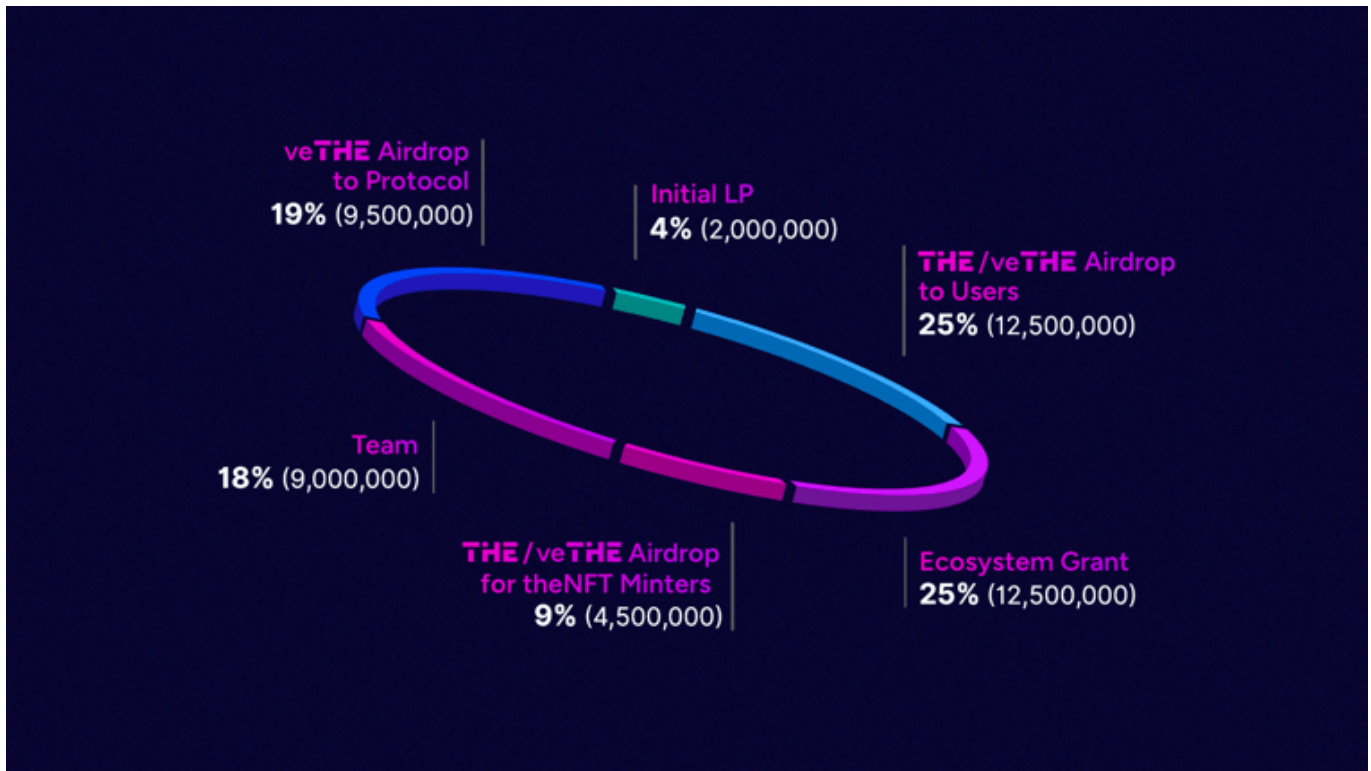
veTHE Airdrop to Protocol
19% (9,500,000)

Initial LP
4% (2,000,000)

THE / veTHE Airdrop to Users
25% (12,500,000)

Team
18% (9,000,000)

THE / veTHE Airdrop for theNFT Minters
9% (4,500,000)

Ecosystem Grant
25% (12,500,000)